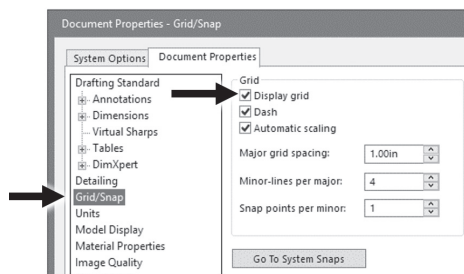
Document Properties - Grid/Snap

System Options | Document Properties

Drafting Standard
Annotations
Dimensions
Virtual Sharps
Tables
DimXpert
Detailing
Grid/Snap
Units
Model Display
Material Properties
Image Quality

Grid
Display grid
Dash
Automatic scaling

Major grid spacing: 1.00in
Minor-lines per major: 4
Snap points per minor: 1

Go To System Snaps